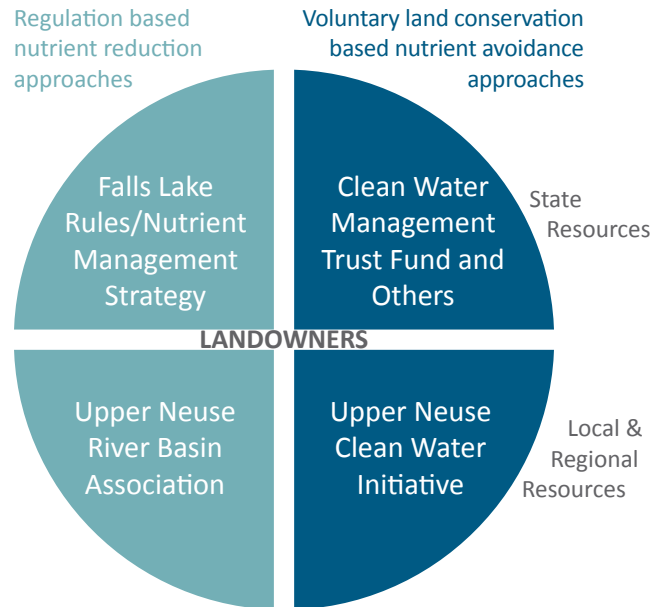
Regulation based nutrient reduction approaches

Voluntary land conservation based nutrient avoidance approaches

Falls Lake Rules/Nutrient Management Strategy

Clean Water Management Trust Fund and Others

State Resources

LANDOWNERS

Upper Neuse River Basin Association

Upper Neuse Clean Water Initiative

Local & Regional Resources